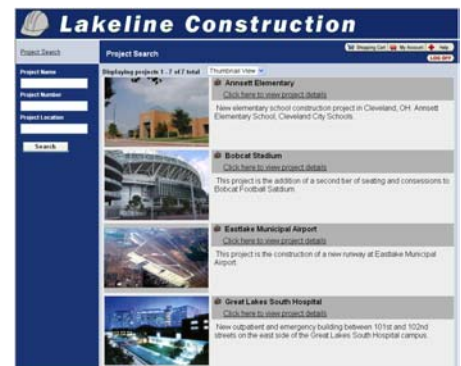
Lakeline Construction

Project Search

Project Search

Shopping Cart My Account Help
LOG OFF

Project Name

Project Number

Project Location

Search

Displaying projects 1 - 7 of 7 total Thumbnail View

Annsett Elementary
Click here to view project details
New elementary school construction project in Cleveland, OH. Annsett Elementary School, Cleveland City Schools.

Bobcat Stadium
Click here to view project details
This project is the addition of a second tier of seating and concessions to Bobcat Football Satdium.

Eastlake Municipal Airport
Click here to view project details
This project is the construction of a new runway at Eastlake Municipal Airport.

Great Lakes South Hospital
Click here to view project details
New outpatient and emergency building between 101st and 102nd streets on the east side of the Great Lakes South Hospital campus.